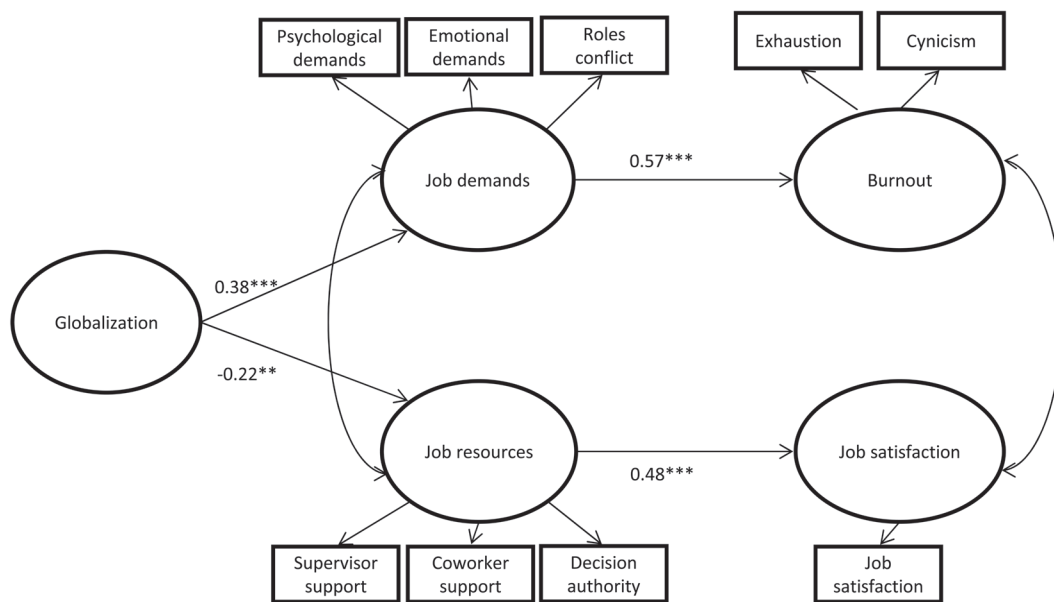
Psychological demands

Emotional demands

Roles conflict

Exhaustion

Cynicism

Job demands

0.57***

Burnout

Globalization

0.38***

-0.22**

Job resources

0.48***

Job satisfaction

Supervisor support

Coworker support

Decision authority

Job satisfaction